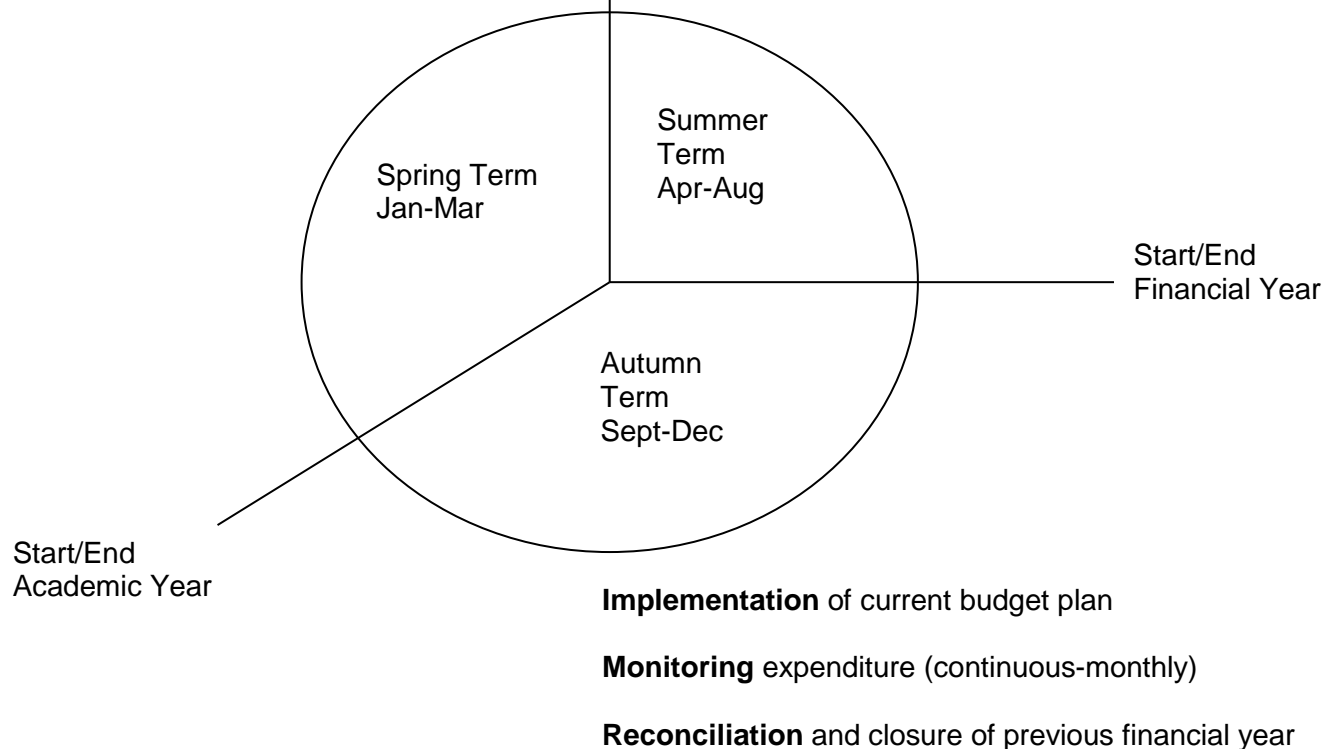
Summer Term Apr-Aug

Spring Term Jan-Mar

Start/End Financial Year

Autumn Term Sept-Dec

Start/End Academic Year

**Implementation** of current budget plan

**Monitoring** expenditure (continuous-monthly)

**Reconciliation** and closure of previous financial year